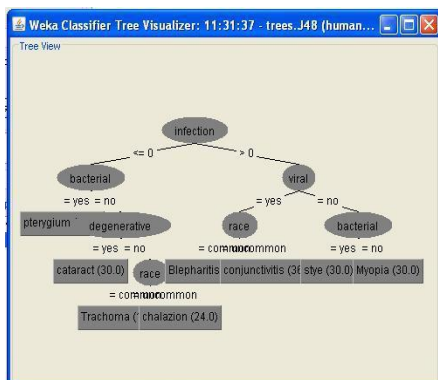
Weka Classifier Tree Visualizer: 11:31:37 - trees.J48 (human...

Tree View

infection

<= 0

> 0

bacterial

viral

= yes

= no

= yes

= no

pterygium

degenerative

race

bacterial

= yes

= no

= commonuncommon

= yes

= no

cataract (30.0)

race

Blepharitis

conjunctivitis (3

stye (30.0)

Myopia (30.0)

= commonuncommon

Trachoma (

chalazion (24.0)